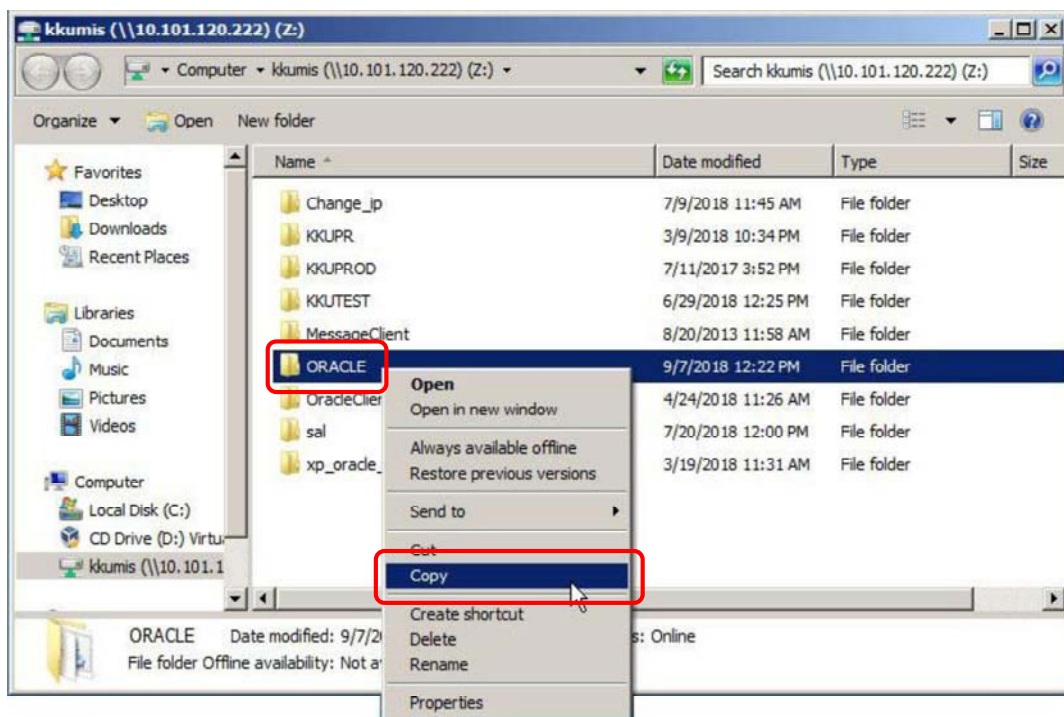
kkumis (\\10.101.120.222) (Z:)

Computer ▸ kkumis (\\10.101.120.222) (Z:) ▸

Search kkumis (\\10.101.120.222) (Z:)

Organize ▾ Open New folder

Favorites
Desktop
Downloads
Recent Places

Libraries
Documents
Music
Pictures
Videos

Computer
Local Disk (C:)
CD Drive (D:) Virtu
kkumis (\\10.101.1

| Name | Date modified | Type | Size |
|---|---|---|---|
| Change_ip | 7/9/2018 11:45 AM | File folder | |
| KKUPR | 3/9/2018 10:34 PM | File folder | |
| KKUPROD | 7/11/2017 3:52 PM | File folder | |
| KKUTEST | 6/29/2018 12:25 PM | File folder | |
| MessageClient | 8/20/2013 11:58 AM | File folder | |
| ORACLE | 9/7/2018 12:22 PM | File folder | |
| OracleClien | 4/24/2018 11:26 AM | File folder | |
| sal | 7/20/2018 12:00 PM | File folder | |
| xp_oracle_ | 3/19/2018 11:31 AM | File folder | |

Open
Open in new window
Always available offline
Restore previous versions
Send to
Cut
Copy
Create shortcut
Delete
Rename
Properties

ORACLE Date modified: 9/7/2 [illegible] s: Online
File folder Offline availability: Not a